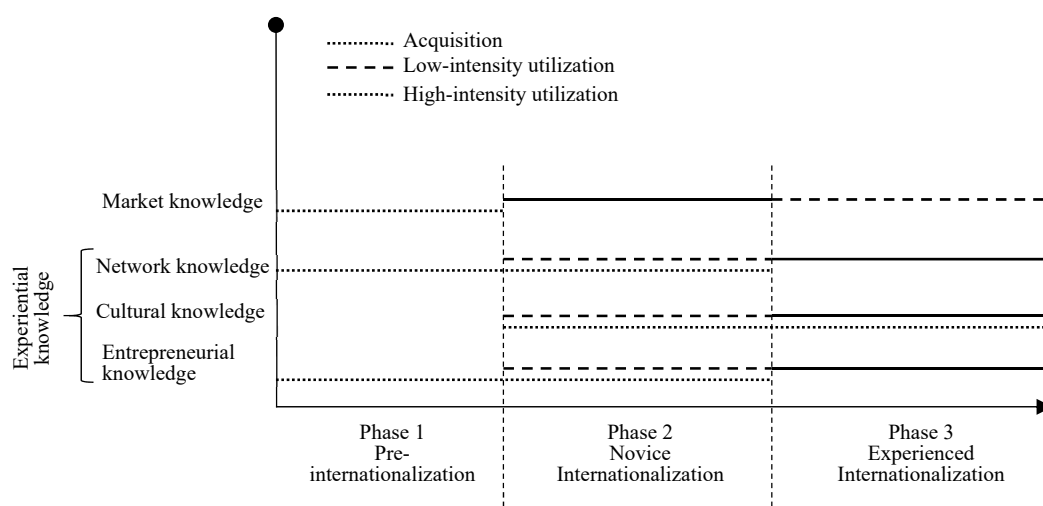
Acquisition
Low-intensity utilization
High-intensity utilization

Market knowledge

Experiential knowledge

Network knowledge

Cultural knowledge

Entrepreneurial knowledge

Phase 1
Pre-internationalization

Phase 2
Novice
Internationalization

Phase 3
Experienced
Internationalization